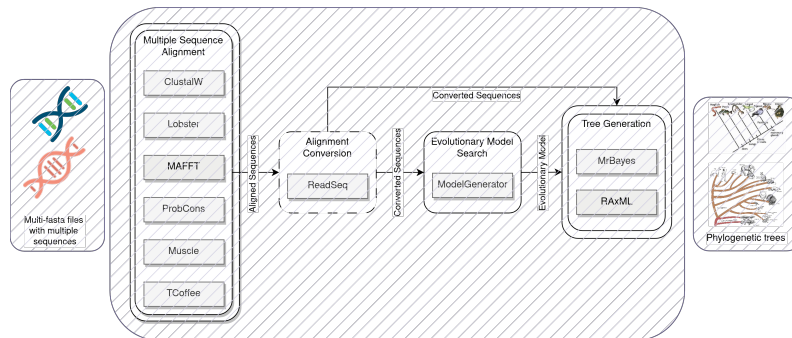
Multi-fasta files with multiple sequences

Multiple Sequence Alignment

ClustalW

Lobster

MAFFT

ProbCons

Muscle

TCoffee

Aligned Sequences

Alignment Conversion

ReadSeq

Converted Sequences

Converted Sequences

Evolutionary Model Search

ModelGenerator

Evolutionary Model

Tree Generation

MrBayes

RAxML

Phylogenetic trees